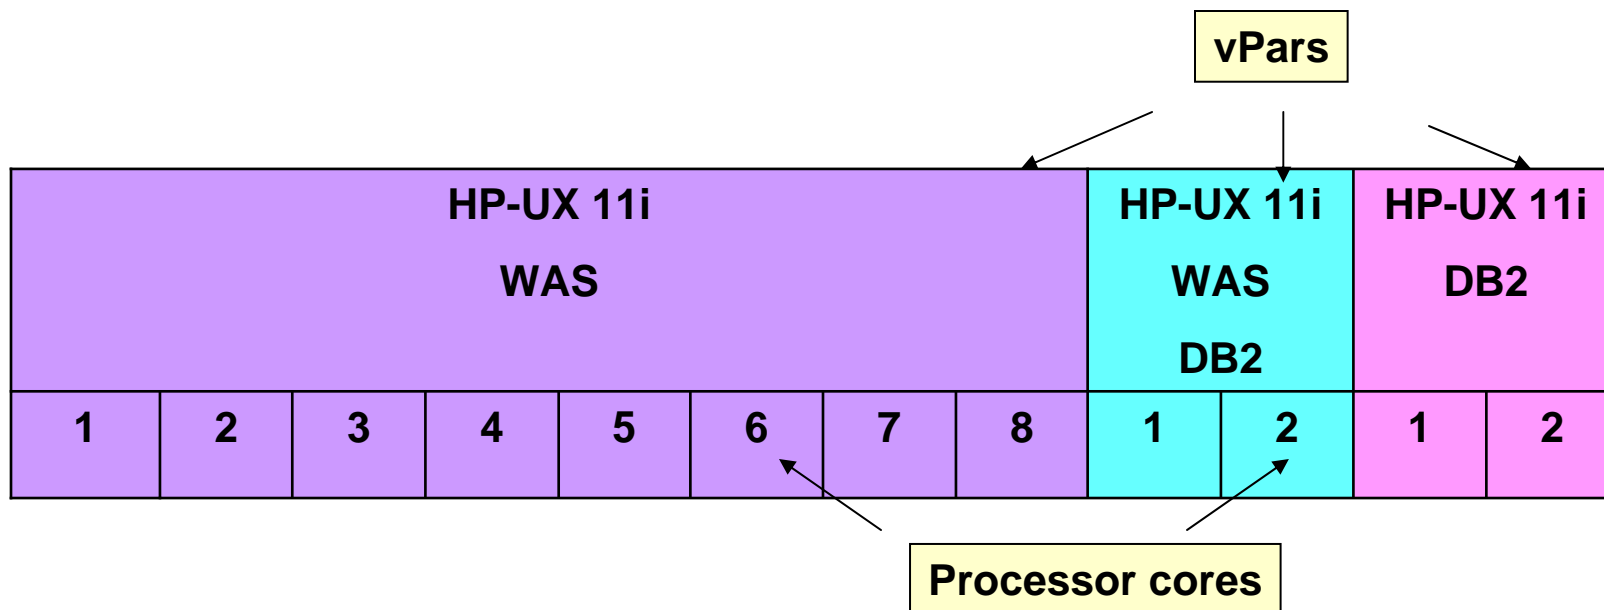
vPars

| HP-UX 11i<br>WAS | | | | | | | | HP-UX 11i<br>WAS<br>DB2 | | HP-UX 11i<br>DB2 | |
|---|---|---|---|---|---|---|---|---|---|---|---|
| 1 | 2 | 3 | 4 | 5 | 6 | 7 | 8 | 1 | 2 | 1 | 2 |

Processor cores